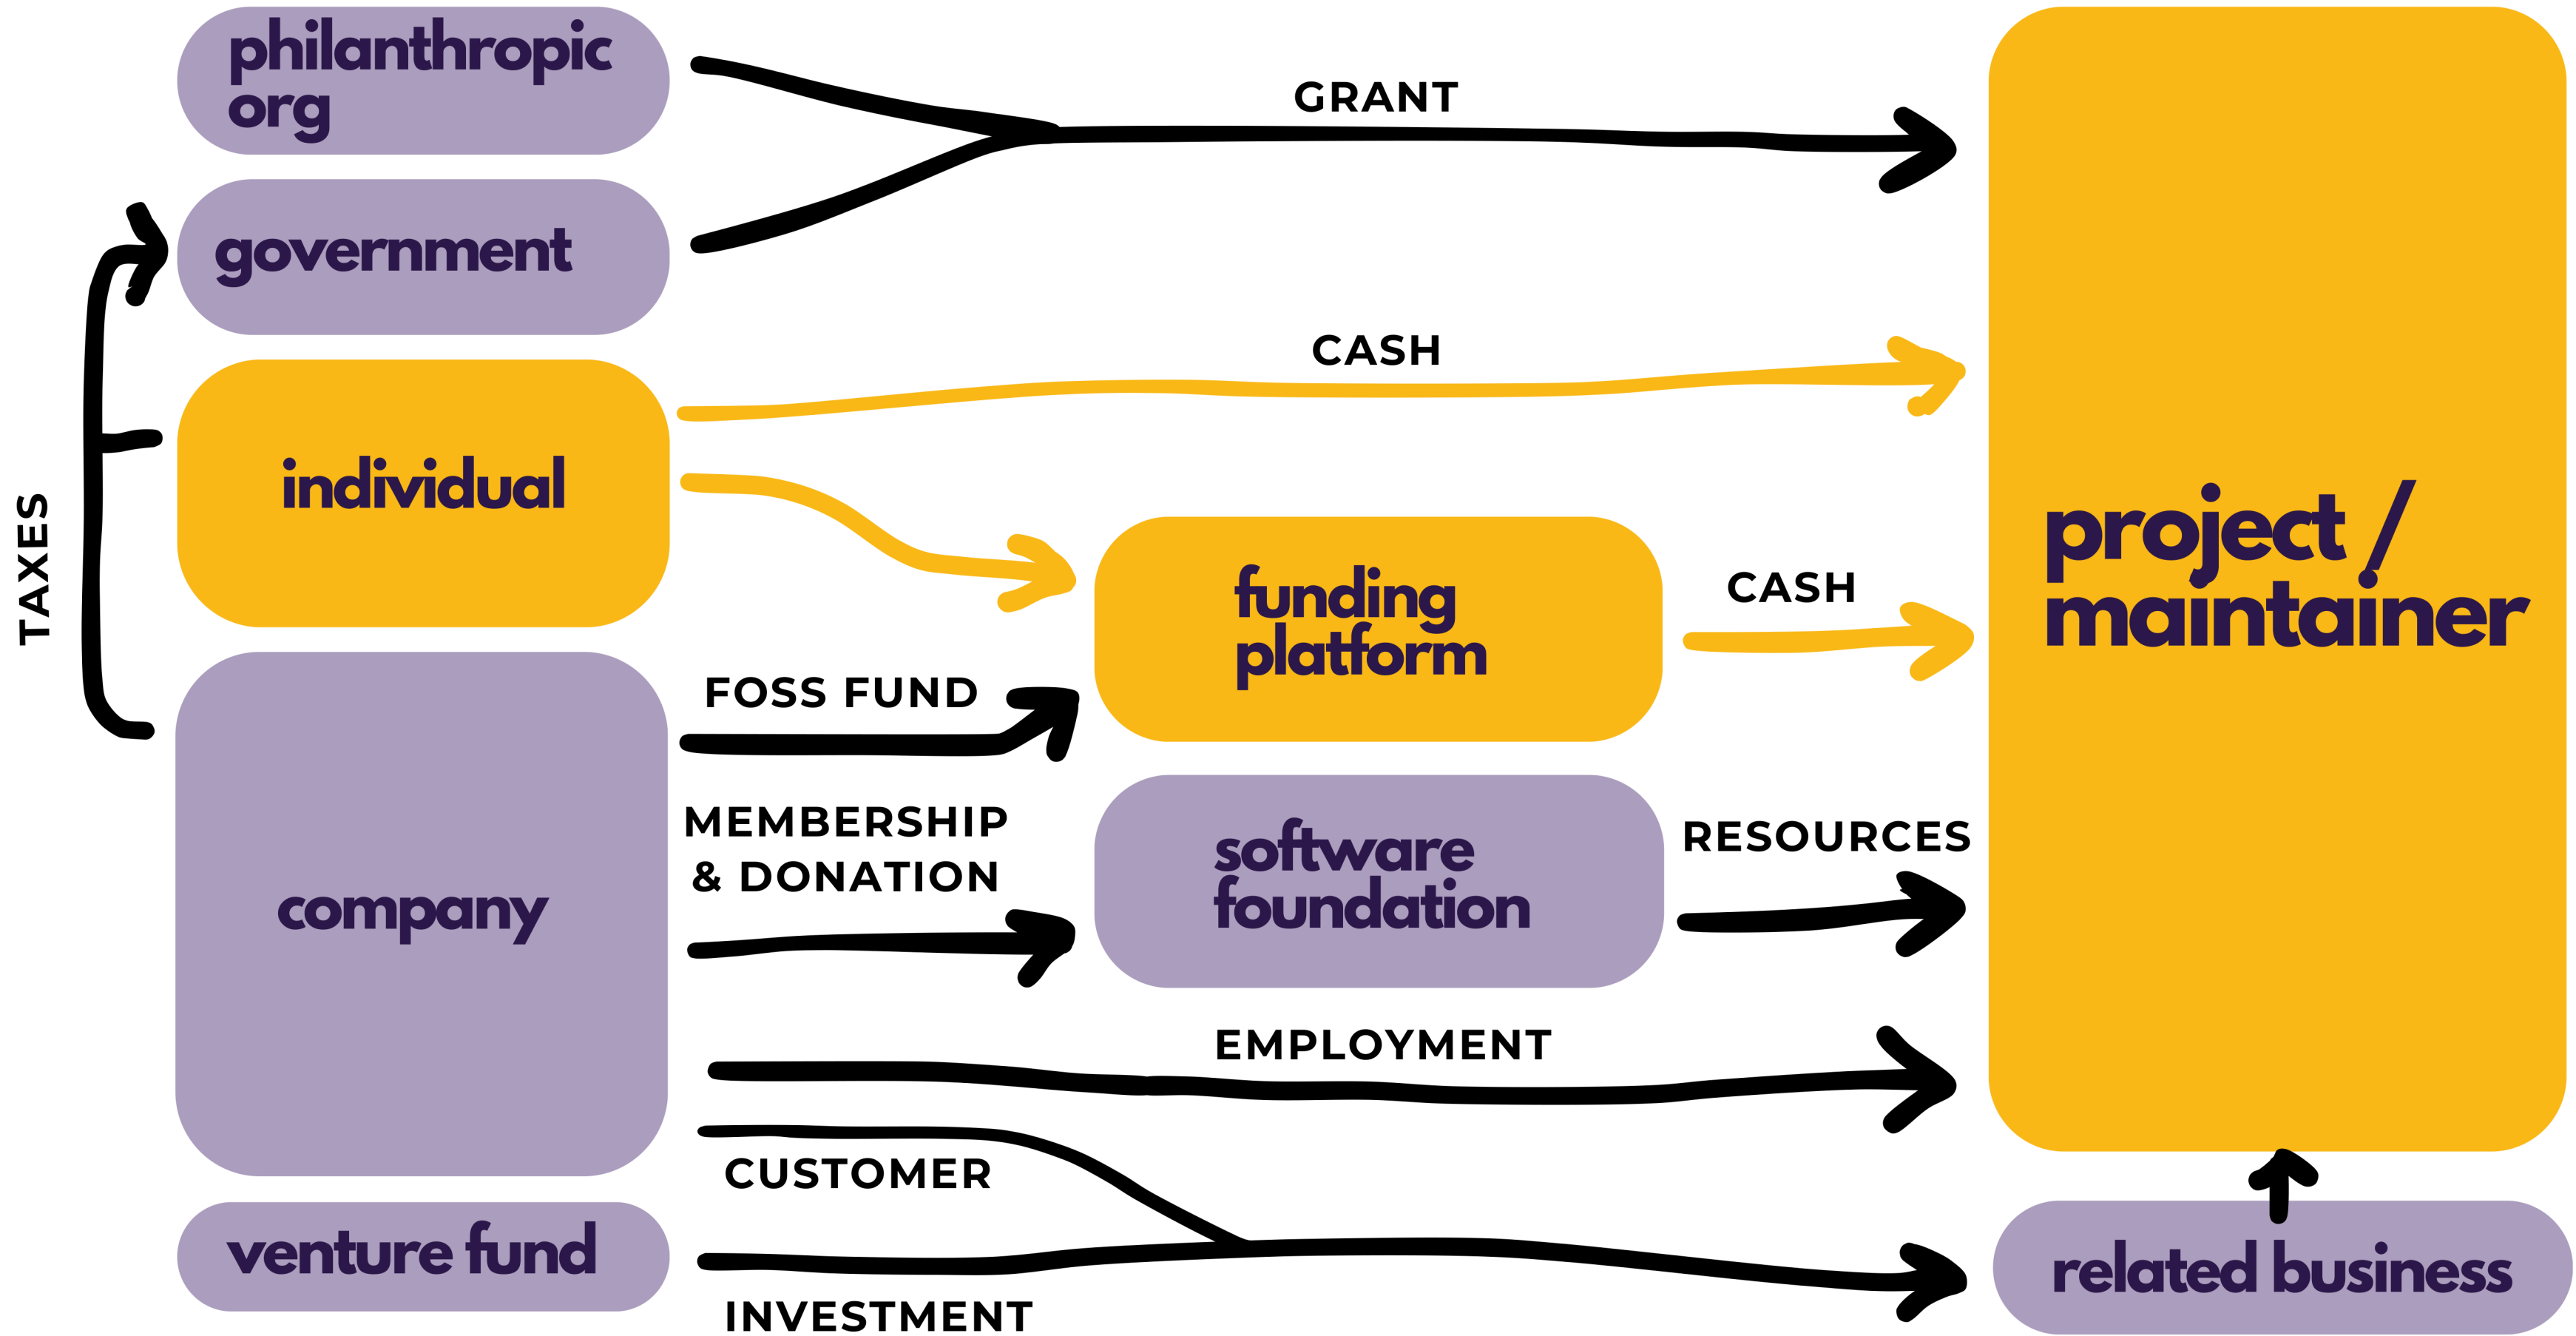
philanthropic org

GRANT

government

TAXES

CASH

individual

funding platform

CASH

project / maintainer

FOSS FUND

company

MEMBERSHIP & DONATION

software foundation

RESOURCES

EMPLOYMENT

CUSTOMER

venture fund

INVESTMENT

related business